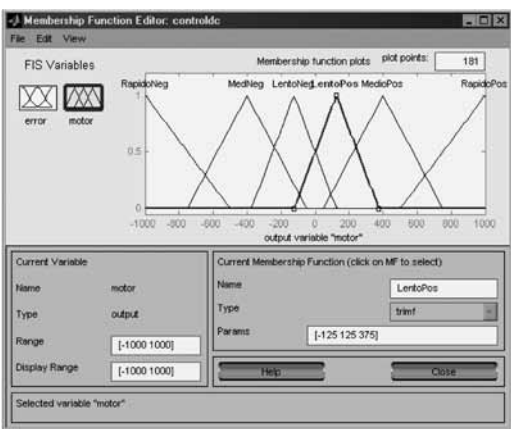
Membership Function Editor: controldc

File Edit View

FIS Variables

error motor

Membership function plots

plot points: 181

RapidoNeg MedNeg LentoNeg LentoPos MedioPos RapidoPos

1

0.5

0

-1000 -800 -600 -400 -200 0 200 400 600 800 1000

output variable "motor"

Current Variable

Name motor

Type output

Range [-1000 1000]

Display Range [-1000 1000]

Current Membership Function (click on MF to select)

Name LentoPos

Type trimf

Params [-125 125 375]

Help

Close

Selected variable "motor"